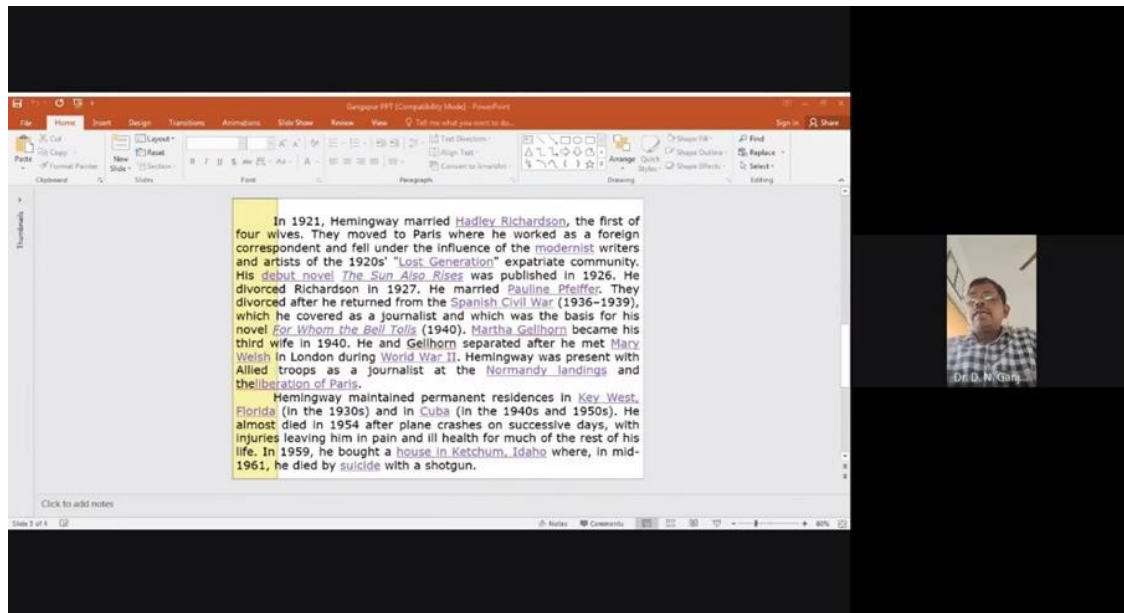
Gangapur PPT [Compatibility Mode] - PowerPoint

File Home Insert Design Transitions Animations Slide Show Review View Tell me what you want to do...

Sign in Share

Cut Copy Format Painter Paste Clipboard New Slide Layout Reset Section Slides Font Paragraph Text Direction Align Text Convert to SmartArt Arrange Quick Styles Shape Fill Shape Outline Shape Effects Drawing Find Replace Select Editing

Thumbnails

In 1921, Hemingway married Hadley Richardson, the first of four wives. They moved to Paris where he worked as a foreign correspondent and fell under the influence of the modernist writers and artists of the 1920s' "Lost Generation" expatriate community. His debut novel The Sun Also Rises was published in 1926. He divorced Richardson in 1927. He married Pauline Pfeiffer. They divorced after he returned from the Spanish Civil War (1936–1939), which he covered as a journalist and which was the basis for his novel For Whom the Bell Tolls (1940). Martha Gellhorn became his third wife in 1940. He and Gellhorn separated after he met Mary Welsh in London during World War II. Hemingway was present with Allied troops as a journalist at the Normandy landings and theliberation of Paris.

Hemingway maintained permanent residences in Key West, Florida (in the 1930s) and in Cuba (in the 1940s and 1950s). He almost died in 1954 after plane crashes on successive days, with injuries leaving him in pain and ill health for much of the rest of his life. In 1959, he bought a house in Ketchum, Idaho where, in mid-1961, he died by suicide with a shotgun.

Click to add notes

Slide 3 of 4 Notes Comments 60%

Dr. D. N. Gan...